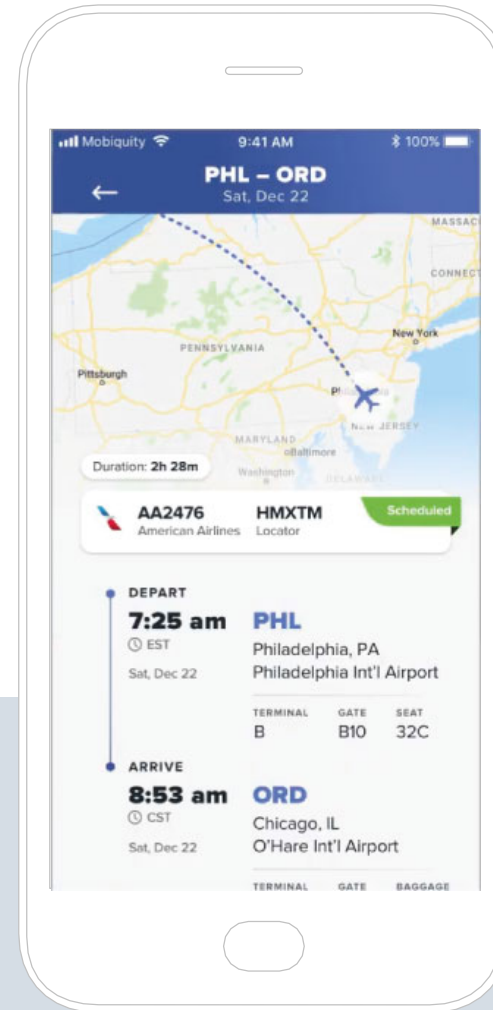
Mobiquity 9:41 AM 100%

PHL – ORD
Sat, Dec 22

MASSAC
CONNECT
New York
PENNSYLVANIA
Pittsburgh
Phila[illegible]
NEW JERSEY
MARYLAND
Baltimore
Washington
DELAWARE

Duration: 2h 28m

AA2476
American Airlines

HMXTM
Locator

Scheduled

DEPART
7:25 am
EST
Sat, Dec 22

PHL
Philadelphia, PA
Philadelphia Int'l Airport

| TERMINAL | GATE | SEAT |
|---|---|---|
| B | B10 | 32C |

ARRIVE
8:53 am
CST
Sat, Dec 22

ORD
Chicago, IL
O'Hare Int'l Airport

TERMINAL GATE BAGGAGE